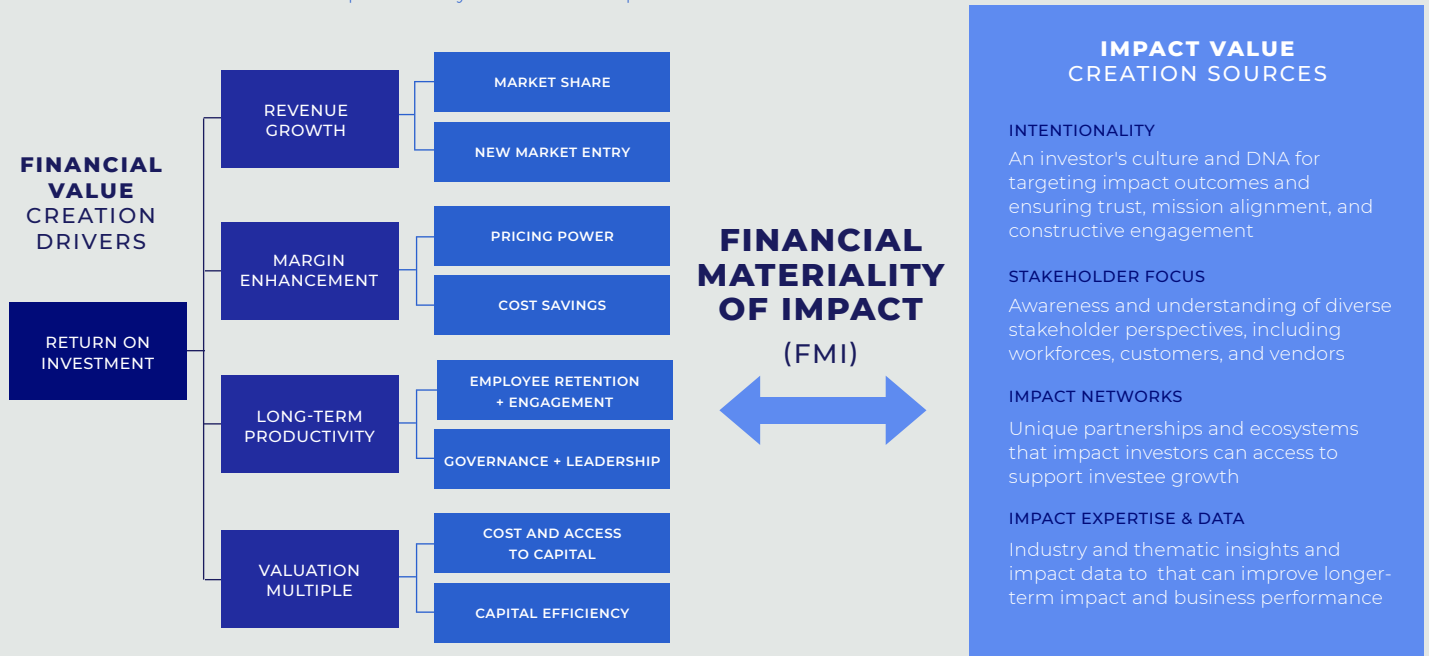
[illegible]

FINANCIAL VALUE CREATION DRIVERS

RETURN ON INVESTMENT

REVENUE GROWTH

MARKET SHARE

NEW MARKET ENTRY

MARGIN ENHANCEMENT

PRICING POWER

COST SAVINGS

LONG-TERM PRODUCTIVITY

EMPLOYEE RETENTION + ENGAGEMENT

GOVERNANCE + LEADERSHIP

VALUATION MULTIPLE

COST AND ACCESS TO CAPITAL

CAPITAL EFFICIENCY

FINANCIAL MATERIALITY OF IMPACT

(FMI)

IMPACT VALUE CREATION SOURCES

INTENTIONALITY

An investor's culture and DNA for targeting impact outcomes and ensuring trust, mission alignment, and constructive engagement

STAKEHOLDER FOCUS

Awareness and understanding of diverse stakeholder perspectives, including workforces, customers, and vendors

IMPACT NETWORKS

Unique partnerships and ecosystems that impact investors can access to support investee growth

IMPACT EXPERTISE & DATA

Industry and thematic insights and impact data to that can improve longer-term impact and business performance